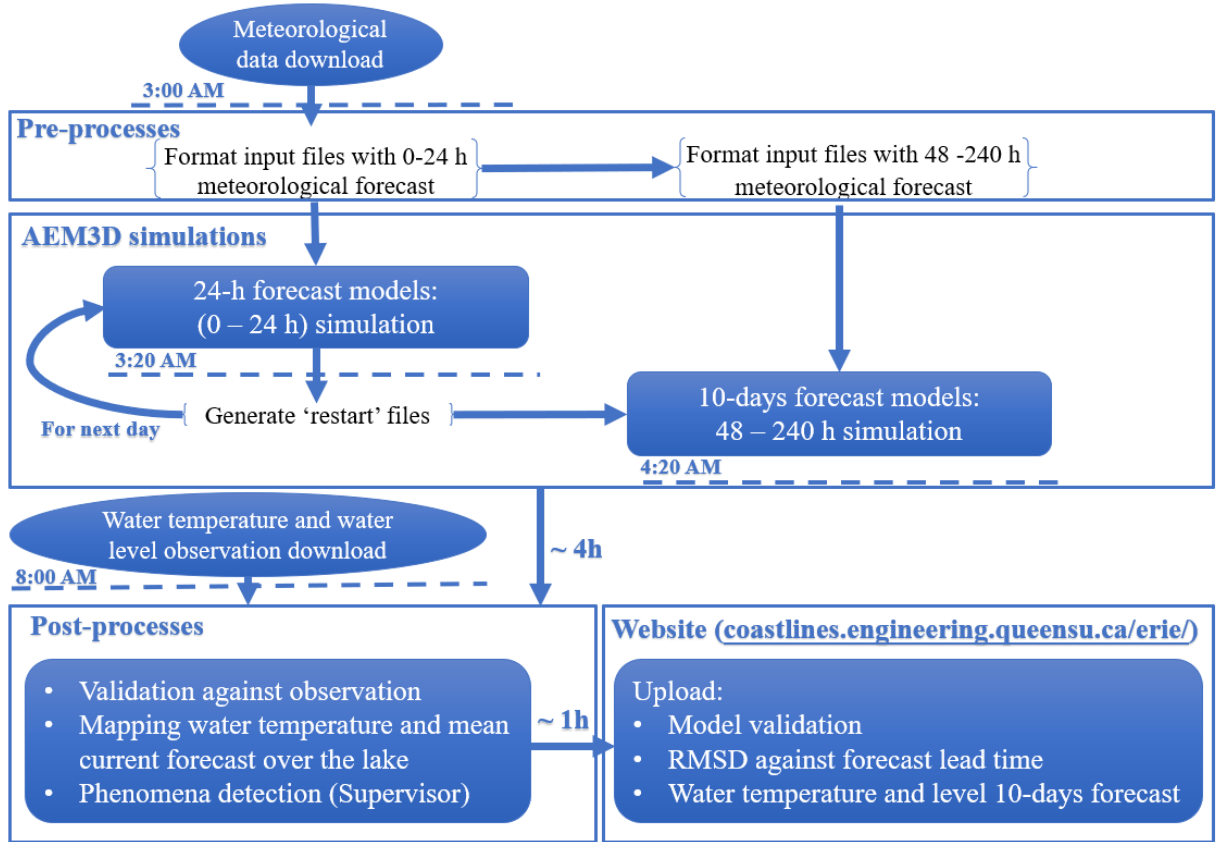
Meteorological data download

3:00 AM

Pre-processes

Format input files with 0-24 h meteorological forecast

Format input files with 48 -240 h meteorological forecast

AEM3D simulations

24-h forecast models: (0 – 24 h) simulation

3:20 AM

For next day

Generate ‘restart’ files

10-days forecast models: 48 – 240 h simulation

4:20 AM

Water temperature and water level observation download

8:00 AM

~ 4h

Post-processes

• Validation against observation
• Mapping water temperature and mean current forecast over the lake
• Phenomena detection (Supervisor)

~ 1h

Website (coastlines.engineering.queensu.ca/erie/)

Upload:
• Model validation
• RMSD against forecast lead time
• Water temperature and level 10-days forecast